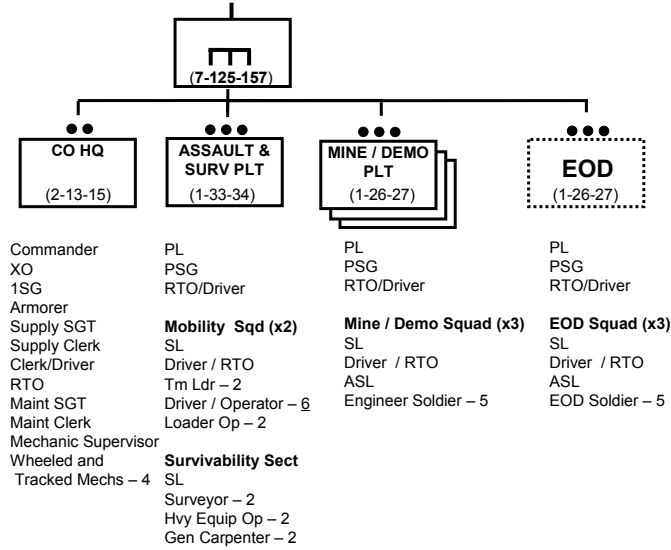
(7-125-157)

CO HQ
(2-13-15)

ASSAULT & SURV PLT
(1-33-34)

MINE / DEMO PLT
(1-26-27)

EOD
(1-26-27)

Commander
XO
1SG
Armorer
Supply SGT
Supply Clerk
Clerk/Driver
RTO
Maint SGT
Maint Clerk
Mechanic Supervisor
Wheeled and Tracked Mechs – 4

PL
PSG
RTO/Driver

Mobility Sqd (x2)
SL
Driver / RTO
Tm Ldr – 2
Driver / Operator – 6
Loader Op – 2

Survivability Sect
SL
Surveyor – 2
Hvy Equip Op – 2
Gen Carpenter – 2

PL
PSG
RTO/Driver

Mine / Demo Squad (x3)
SL
Driver / RTO
ASL
Engineer Soldier – 5

PL
PSG
RTO/Driver

EOD Squad (x3)
SL
Driver / RTO
ASL
EOD Soldier – 5